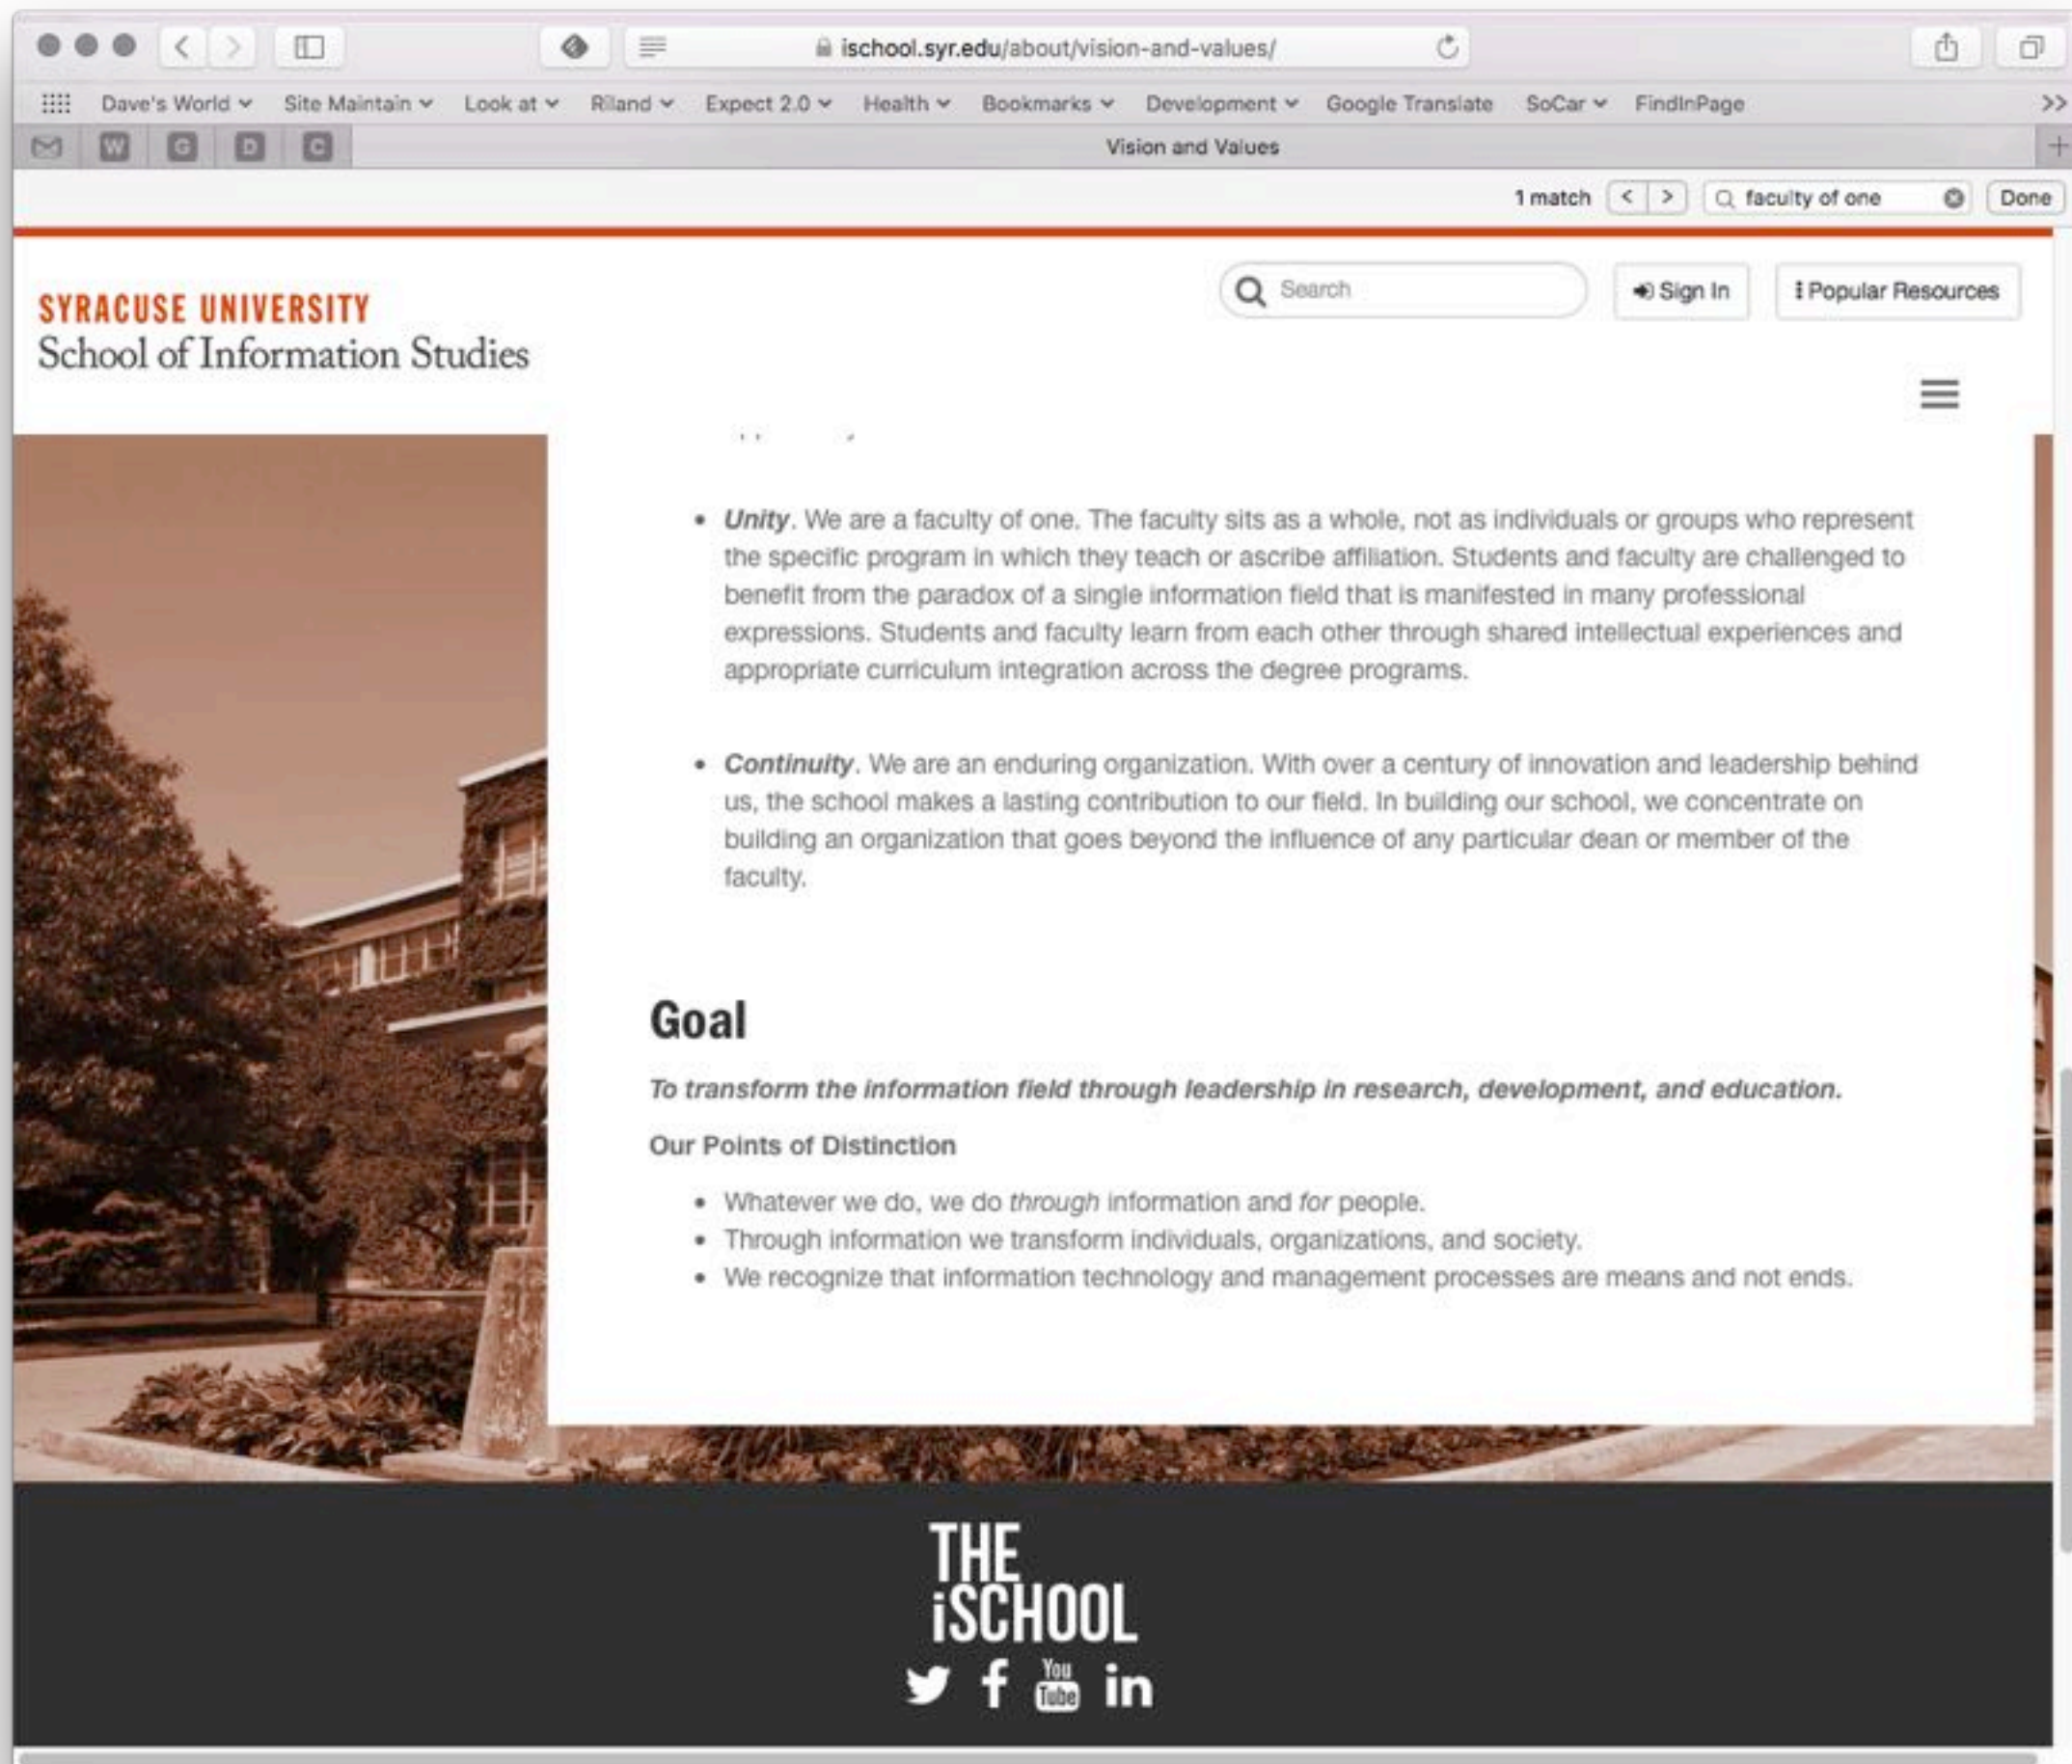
ischool.syr.edu/about/vision-and-values/

Dave's World Site Maintain Look at Riland Expect 2.0 Health Bookmarks Development Google Translate SoCar FindInPage

W G D C

Vision and Values

1 match < > faculty of one Done

SYRACUSE UNIVERSITY
School of Information Studies

Search

Sign In

Popular Resources

- *Unity*. We are a faculty of one. The faculty sits as a whole, not as individuals or groups who represent the specific program in which they teach or ascribe affiliation. Students and faculty are challenged to benefit from the paradox of a single information field that is manifested in many professional expressions. Students and faculty learn from each other through shared intellectual experiences and appropriate curriculum integration across the degree programs.

- *Continuity*. We are an enduring organization. With over a century of innovation and leadership behind us, the school makes a lasting contribution to our field. In building our school, we concentrate on building an organization that goes beyond the influence of any particular dean or member of the faculty.

Goal

*To transform the information field through leadership in research, development, and education.*

Our Points of Distinction

- Whatever we do, we do *through* information and *for* people.
- Through information we transform individuals, organizations, and society.
- We recognize that information technology and management processes are means and not ends.

THE iSCHOOL

You Tube in